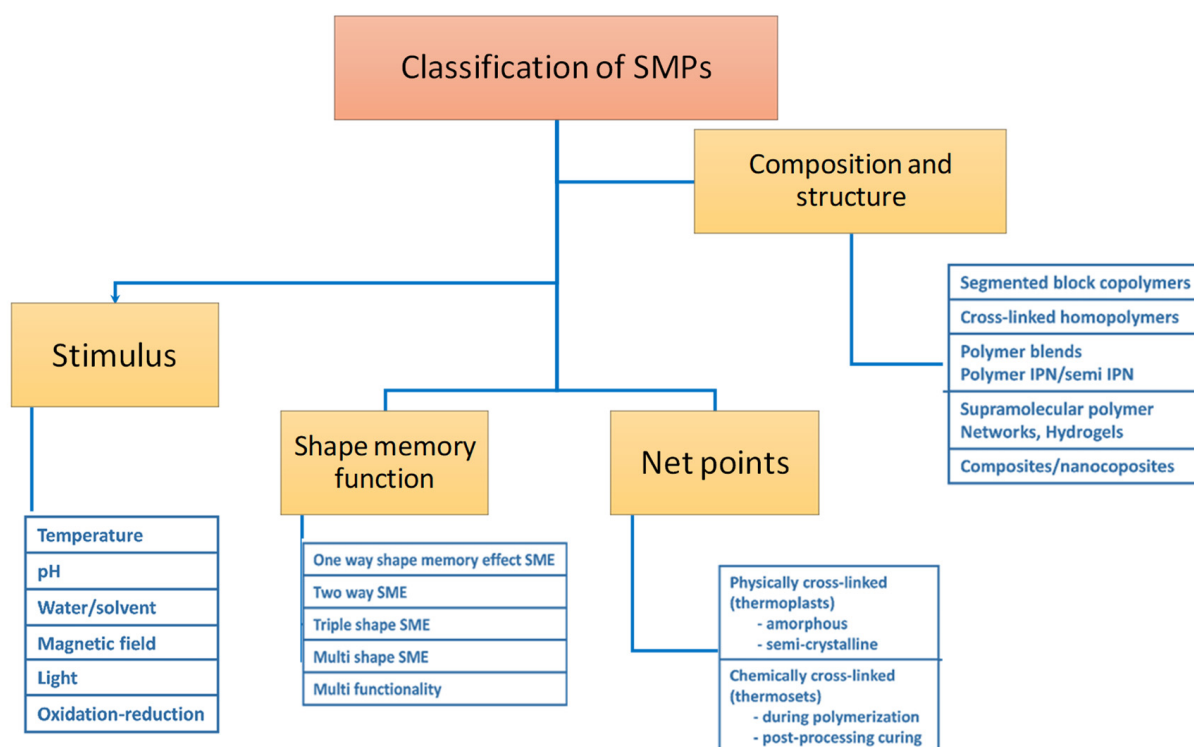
Classification of SMPs

Composition and structure

Segmented block copolymers
Cross-linked homopolymers
Polymer blends
Polymer IPN/semi IPN
Supramolecular polymer
Networks, Hydrogels
Composites/nanocoposites

Stimulus

Temperature
pH
Water/solvent
Magnetic field
Light
Oxidation-reduction

Shape memory function

One way shape memory effect SME
Two way SME
Triple shape SME
Multi shape SME
Multi functionality

Net points

Physically cross-linked (thermoplasts)
- amorphous
- semi-crystalline
Chemically cross-linked (thermosets)
- during polymerization
- post-processing curing